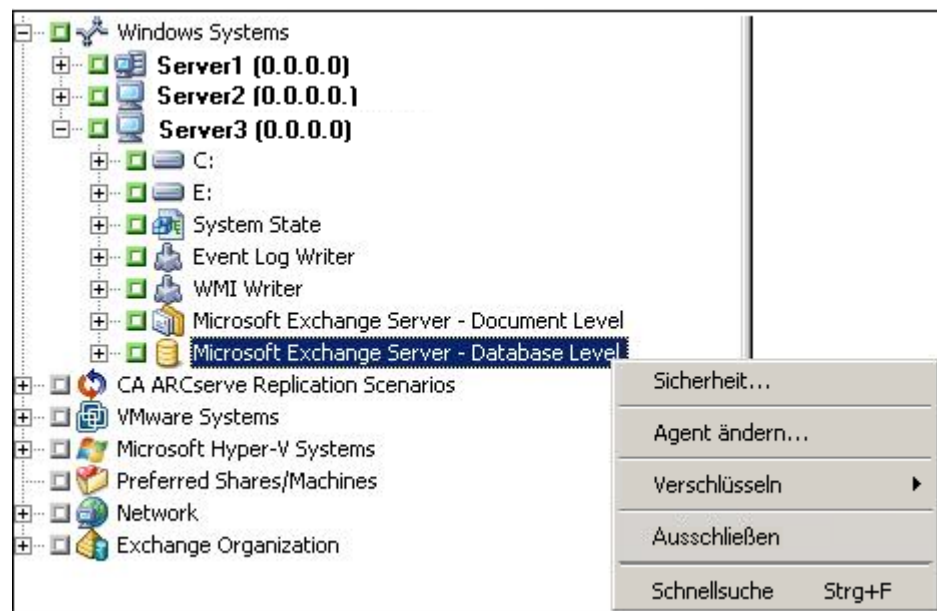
Windows Systems
Server1 (0.0.0.0)
Server2 (0.0.0.0.)
Server3 (0.0.0.0)
C:
E:
System State
Event Log Writer
WMI Writer
Microsoft Exchange Server - Document Level
Microsoft Exchange Server - Database Level
CA ARCserve Replication Scenarios
VMware Systems
Microsoft Hyper-V Systems
Preferred Shares/Machines
Network
Exchange Organization

Sicherheit...
Agent ändern...
Verschlüsseln
Ausschließen
Schnellsuche Strg+F